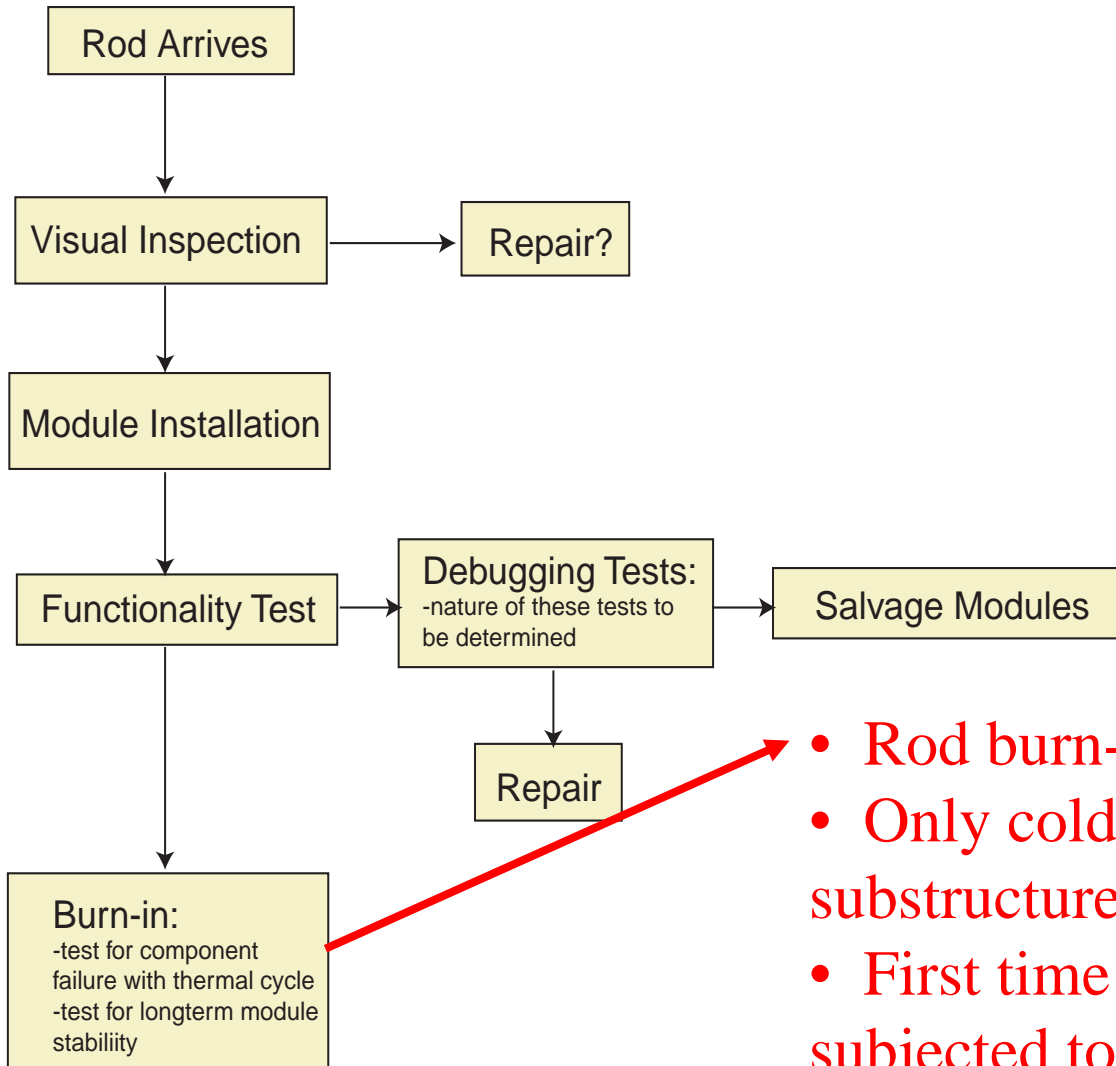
Rod Arrives

Visual Inspection

Repair?

Module Installation

Functionality Test

Debugging Tests:
-nature of these tests to be determined

Salvage Modules

Repair

Burn-in:
-test for component failure with thermal cycle
-test for longterm module stabiliity

• Rod burn-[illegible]
• Only cold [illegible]
substructure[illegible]
• First time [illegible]
subjected to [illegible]